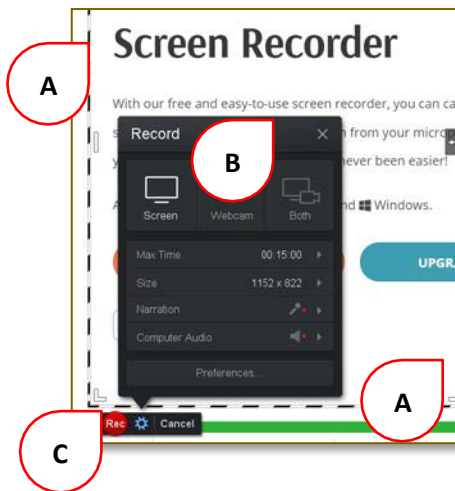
Screen Recorder

With our free and easy-to-use screen recorder, you can ca

s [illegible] n from your micro

y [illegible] never been easier!

A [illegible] nd Windows.

UPGR

A

Record

B

Screen

Webcam

Both

Max Time 00:15:00

Size 1152 x 822

Narration

Computer Audio

Preferences

A

C

Rec

Cancel